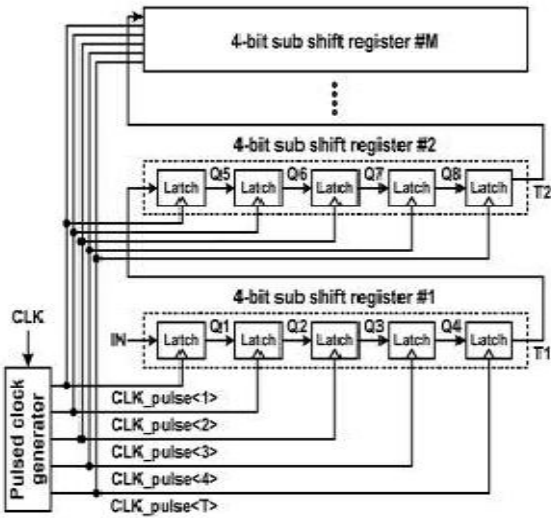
4-bit sub shift register #M

4-bit sub shift register #2

Latch
Q5
Latch
Q6
Latch
Q7
Latch
Q8
Latch
T2

4-bit sub shift register #1

CLK

IN
Latch
Q1
Latch
Q2
Latch
Q3
Latch
Q4
Latch
T1

Pulsed clock generator

CLK_pulse<1>
CLK_pulse<2>
CLK_pulse<3>
CLK_pulse<4>
CLK_pulse<T>